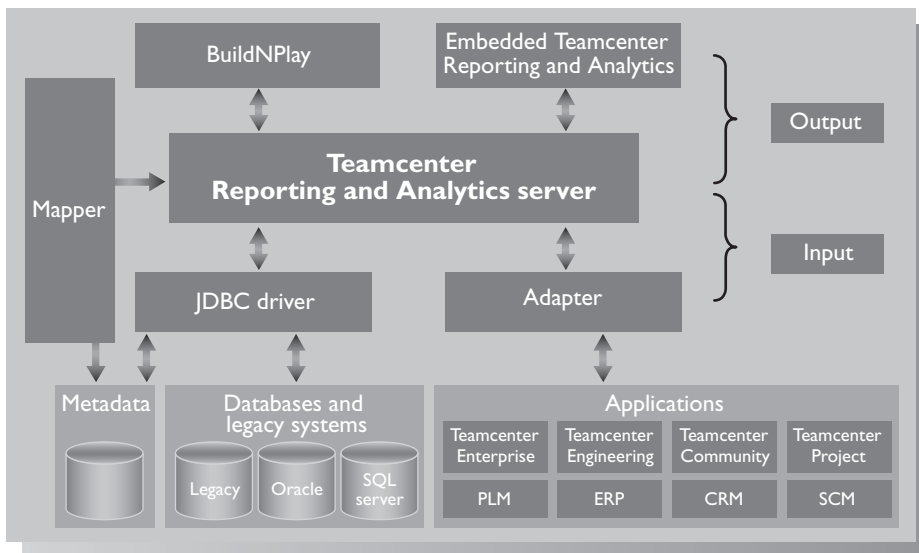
BuildNPlay

Embedded Teamcenter Reporting and Analytics

Output

Mapper

Teamcenter
Reporting and Analytics server

Input

JDBC driver

Adapter

Metadata

Databases and legacy systems

Legacy

Oracle

SQL server

Applications

| Teamcenter Enterprise | Teamcenter Engineering | Teamcenter Community | Teamcenter Project |
|---|---|---|---|
| PLM | ERP | CRM | SCM |